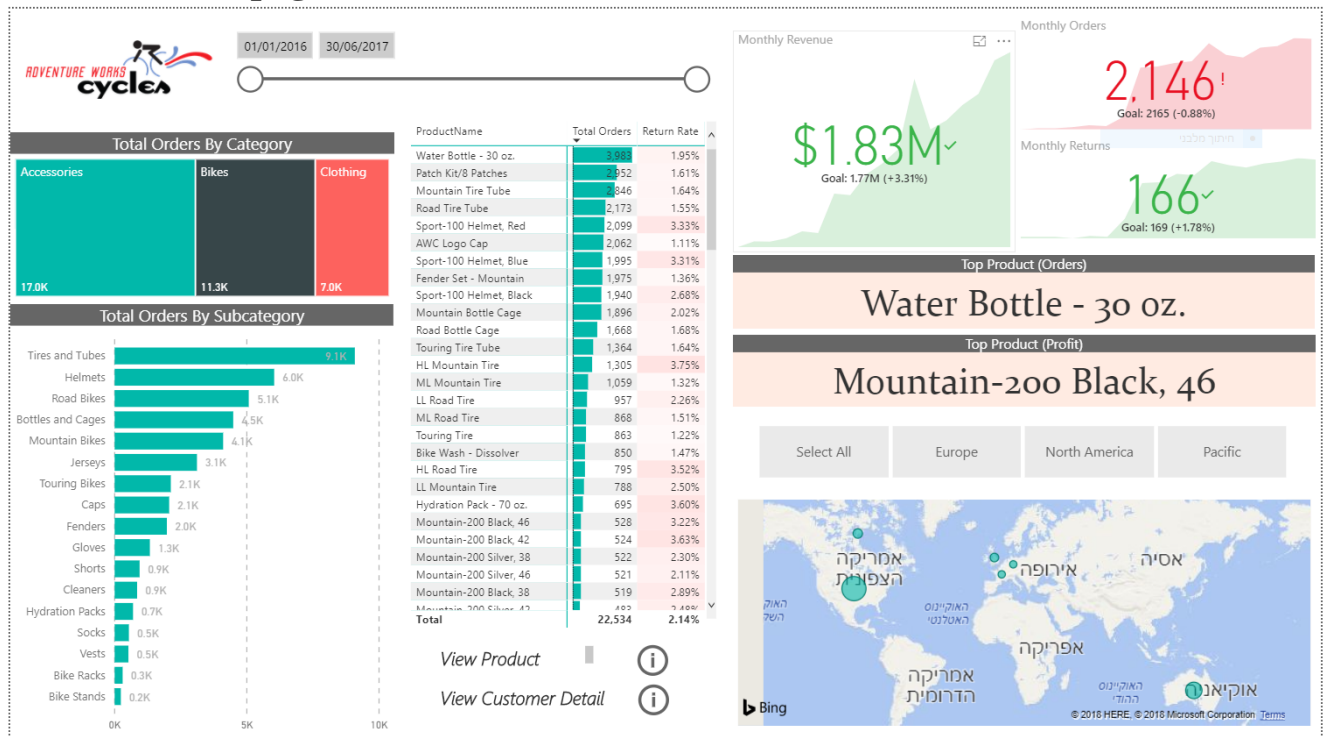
ADVENTURE WORKS cycles

01/01/2016 30/06/2017

Total Orders By Category

Accessories 17.0K
Bikes 11.3K
Clothing 7.0K

Total Orders By Subcategory

Tires and Tubes 9.1K
Helmets 6.0K
Road Bikes 5.1K
Bottles and Cages 4.5K
Mountain Bikes 4.1K
Jerseys 3.1K
Touring Bikes 2.1K
Caps 2.1K
Fenders 2.0K
Gloves 1.3K
Shorts 0.9K
Cleaners 0.9K
Hydration Packs 0.7K
Socks 0.5K
Vests 0.5K
Bike Racks 0.3K
Bike Stands 0.2K

0K 5K 10K

| ProductName | Total Orders | Return Rate |
|---|---|---|
| Water Bottle - 30 oz. | 3,983 | 1.95% |
| Patch Kit/8 Patches | 2,952 | 1.61% |
| Mountain Tire Tube | 2,846 | 1.64% |
| Road Tire Tube | 2,173 | 1.55% |
| Sport-100 Helmet, Red | 2,099 | 3.33% |
| AWC Logo Cap | 2,062 | 1.11% |
| Sport-100 Helmet, Blue | 1,995 | 3.31% |
| Fender Set - Mountain | 1,975 | 1.36% |
| Sport-100 Helmet, Black | 1,940 | 2.68% |
| Mountain Bottle Cage | 1,896 | 2.02% |
| Road Bottle Cage | 1,668 | 1.68% |
| Touring Tire Tube | 1,364 | 1.64% |
| HL Mountain Tire | 1,305 | 3.75% |
| ML Mountain Tire | 1,059 | 1.32% |
| LL Road Tire | 957 | 2.26% |
| ML Road Tire | 868 | 1.51% |
| Touring Tire | 863 | 1.22% |
| Bike Wash - Dissolver | 850 | 1.47% |
| HL Road Tire | 795 | 3.52% |
| LL Mountain Tire | 788 | 2.50% |
| Hydration Pack - 70 oz. | 695 | 3.60% |
| Mountain-200 Black, 46 | 528 | 3.22% |
| Mountain-200 Black, 42 | 524 | 3.63% |
| Mountain-200 Silver, 38 | 522 | 2.30% |
| Mountain-200 Silver, 46 | 521 | 2.11% |
| Mountain-200 Black, 38 | 519 | 2.89% |
| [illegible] | 483 | 2.48% |
| Total | 22,534 | 2.14% |

View Product
View Customer Detail

Monthly Revenue
$1.83M
Goal: 1.77M (+3.31%)

Monthly Orders
2,146 !
Goal: 2165 (-0.88%)

Monthly Returns
166
Goal: 169 (+1.78%)

Top Product (Orders)
Water Bottle - 30 oz.

Top Product (Profit)
Mountain-200 Black, 46

Select All
Europe
North America
Pacific

אמריקה הצפונית
אירופה
אסיה
האוקיינוס האטלנטי
אפריקה
אמריקה הדרומית
האוקיינוס ההודי
אוקיאניה
Bing
© 2018 HERE, © 2018 Microsoft Corporation Terms